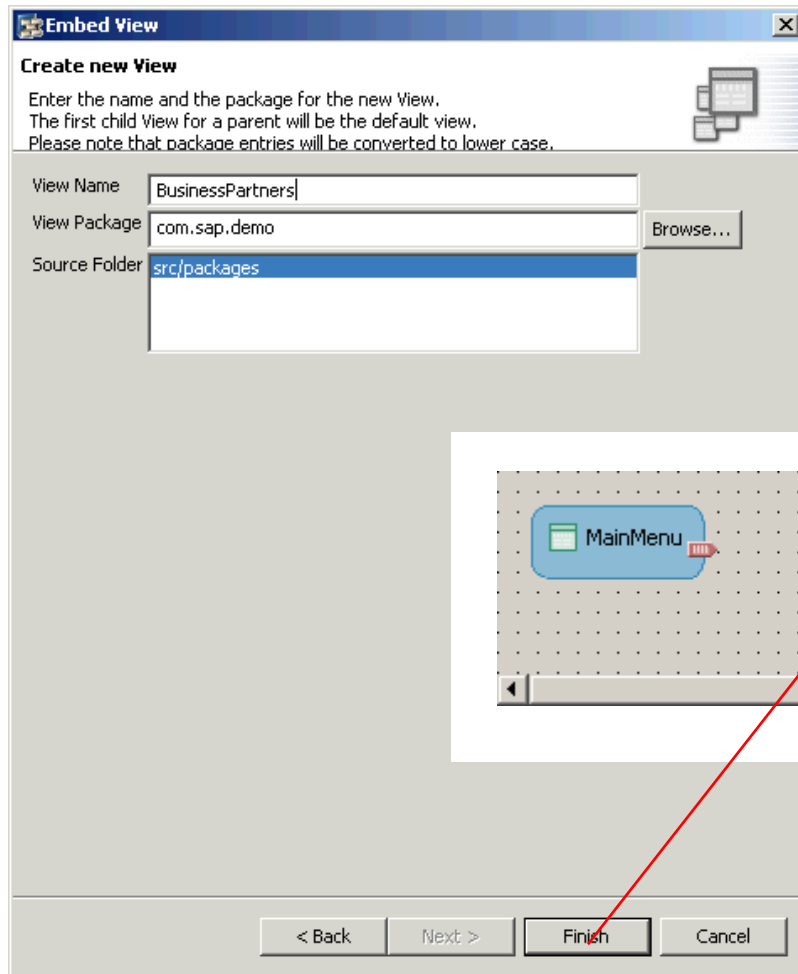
Embed View

Create new View

Enter the name and the package for the new View.
The first child View for a parent will be the default view.
Please note that package entries will be converted to lower case.

View Name BusinessPartners
View Package com.sap.demo Browse...
Source Folder src/packages

MainMenu

< Back Next > Finish Cancel